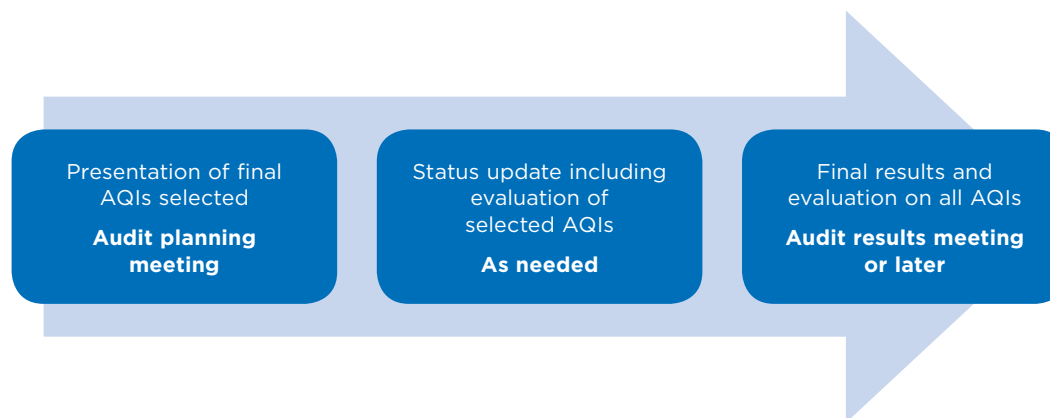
Presentation of final AQIs selected

**Audit planning meeting**

Status update including evaluation of selected AQIs

**As needed**

Final results and evaluation on all AQIs

**Audit results meeting or later**